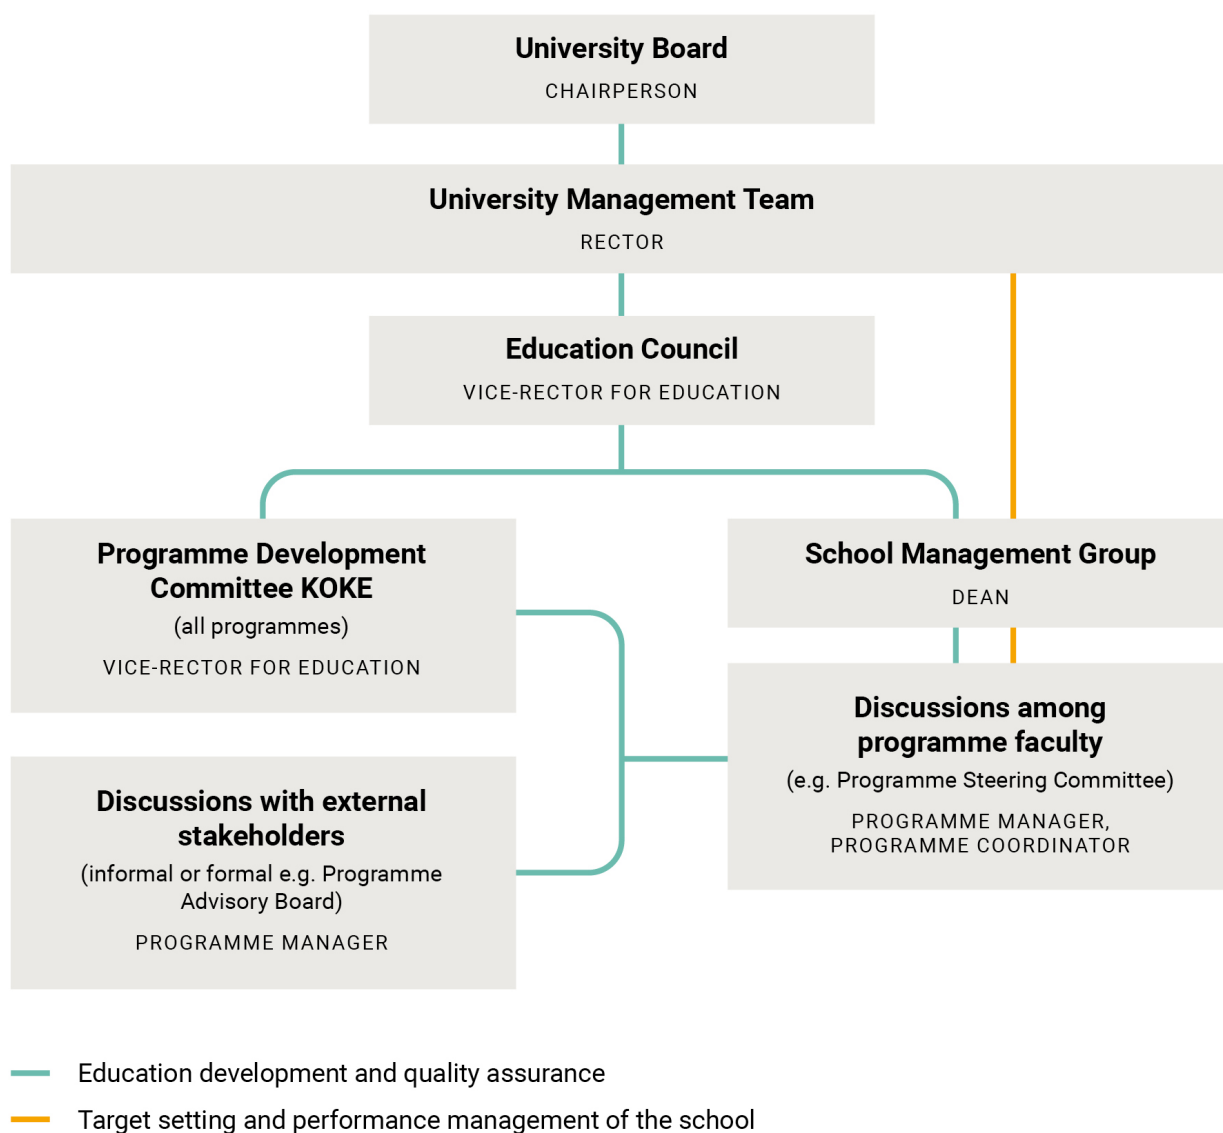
University Board
CHAIRPERSON

University Management Team
RECTOR

Education Council
VICE-RECTOR FOR EDUCATION

Programme Development Committee KOKE
(all programmes)
VICE-RECTOR FOR EDUCATION

School Management Group
DEAN

Discussions among programme faculty
(e.g. Programme Steering Committee)
PROGRAMME MANAGER, PROGRAMME COORDINATOR

Discussions with external stakeholders
(informal or formal e.g. Programme Advisory Board)
PROGRAMME MANAGER

Education development and quality assurance

Target setting and performance management of the school